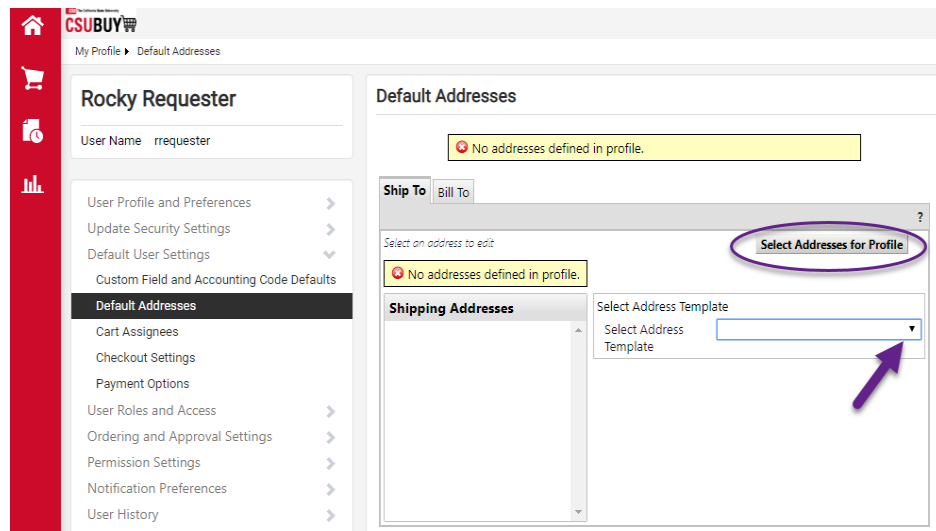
CSU The California State University
CSUBUY

My Profile ▸ Default Addresses

Rocky Requester

User Name rrequester

User Profile and Preferences
Update Security Settings
Default User Settings
Custom Field and Accounting Code Defaults
Default Addresses
Cart Assignees
Checkout Settings
Payment Options
User Roles and Access
Ordering and Approval Settings
Permission Settings
Notification Preferences
User History

Default Addresses

No addresses defined in profile.

Ship To
Bill To

?

Select an address to edit

Select Addresses for Profile

No addresses defined in profile.

Shipping Addresses

Select Address Template

Select Address Template